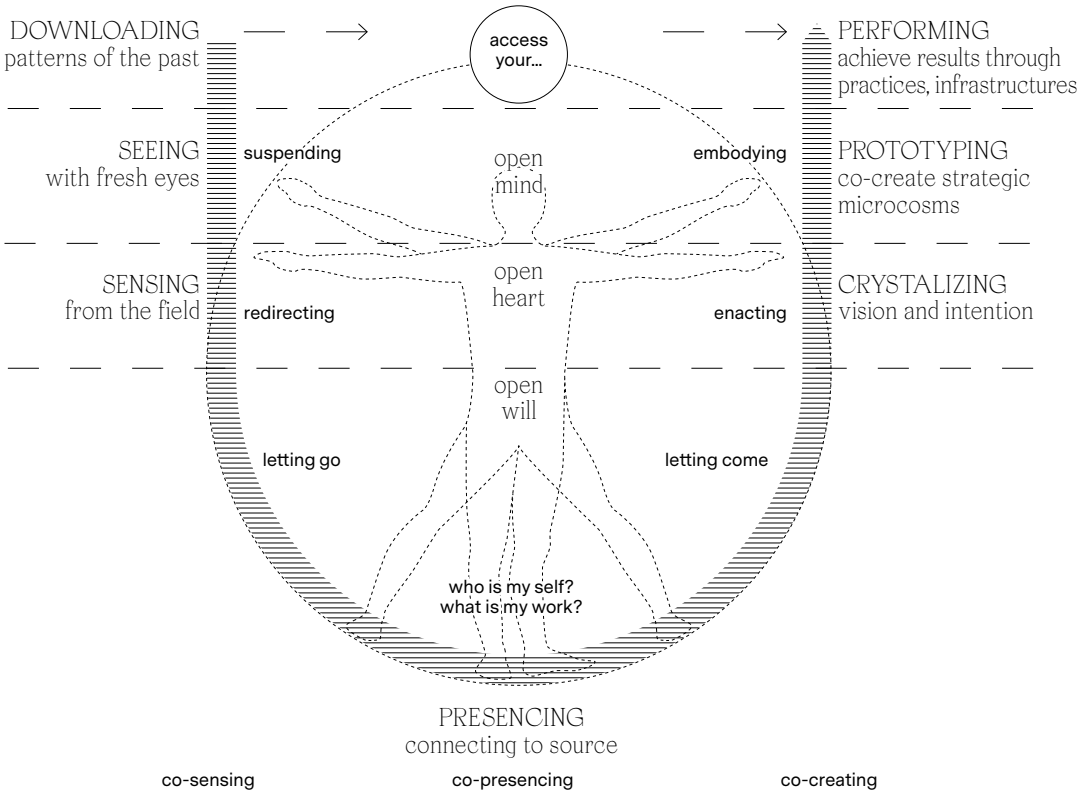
DOWNLOADING
patterns of the past

access your...

PERFORMING
achieve results through practices, infrastructures

SEEING
with fresh eyes

suspending

open mind

embodying

PROTOTYPING
co-create strategic microcosms

SENSING
from the field

redirecting

open heart

enacting

CRYSTALIZING
vision and intention

open will

letting go

letting come

who is my self?
what is my work?

PRESENCING
connecting to source

co-sensing

co-presencing

co-creating